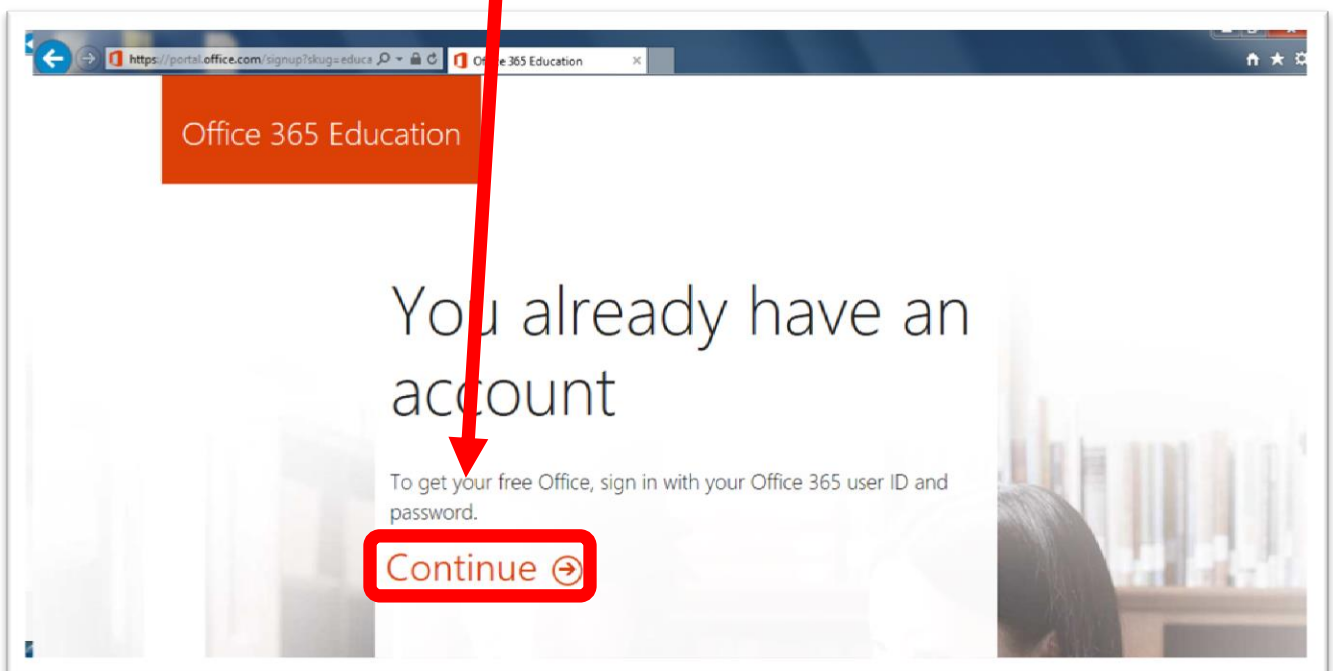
https://portal.office.com/signup?skug=educa

Of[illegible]e 365 Education

Office 365 Education

You already have an account

To get your free Office, sign in with your Office 365 user ID and password.

Continue